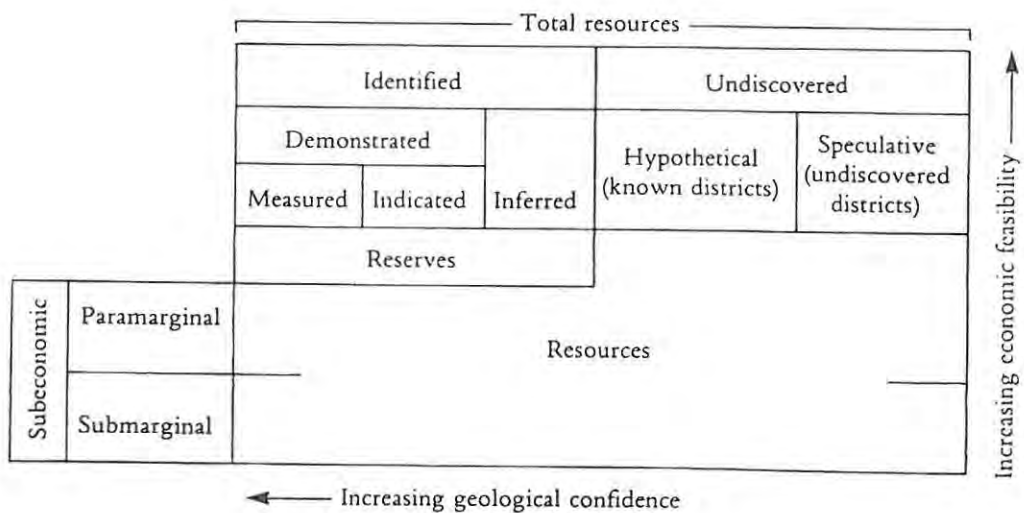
Total resources

Identified

Undiscovered

Demonstrated

Measured

Indicated

Inferred

Hypothetical (known districts)

Speculative (undiscovered districts)

Reserves

Subeconomic

Paramarginal

Submarginal

Resources

Increasing economic feasibility

Increasing geological confidence